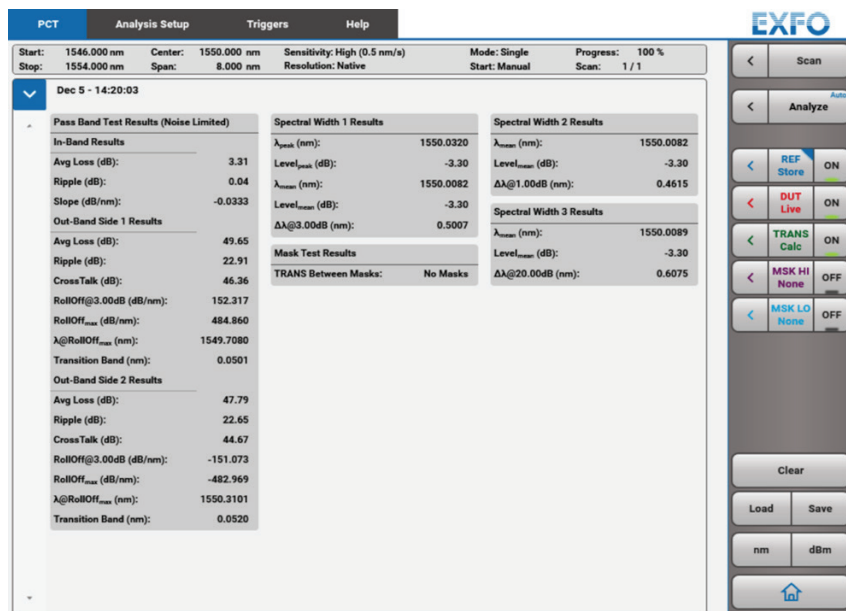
PCT Analysis Setup Triggers Help

EXFO

Start: 1546.000 nm Center: 1550.000 nm Sensitivity: High (0.5 nm/s) Mode: Single Progress: 100 %
Stop: 1554.000 nm Span: 8.000 nm Resolution: Native Start: Manual Scan: 1 / 1

Dec 5 - 14:20:03

Pass Band Test Results (Noise Limited)

In-Band Results

| Avg Loss (dB): | 3.31 |
|---|---|
| Ripple (dB): | 0.04 |
| Slope (dB/nm): | -0.0333 |

Out-Band Side 1 Results

| Avg Loss (dB): | 49.65 |
|---|---|
| Ripple (dB): | 22.91 |
| CrossTalk (dB): | 46.36 |
| RollOff@3.00dB (dB/nm): | 152.317 |
| RollOff$_{max}$ (dB/nm): | 484.860 |
| λ@RollOff$_{max}$ (nm): | 1549.7080 |
| Transition Band (nm): | 0.0501 |

Out-Band Side 2 Results

| Avg Loss (dB): | 47.79 |
|---|---|
| Ripple (dB): | 22.65 |
| CrossTalk (dB): | 44.67 |
| RollOff@3.00dB (dB/nm): | -151.073 |
| RollOff$_{max}$ (dB/nm): | -482.969 |
| λ@RollOff$_{max}$ (nm): | 1550.3101 |
| Transition Band (nm): | 0.0520 |

Spectral Width 1 Results

| λ$_{peak}$ (nm): | 1550.0320 |
|---|---|
| Level$_{peak}$ (dB): | -3.30 |
| λ$_{mean}$ (nm): | 1550.0082 |
| Level$_{mean}$ (dB): | -3.30 |
| Δλ@3.00dB (nm): | 0.5007 |

Mask Test Results

| TRANS Between Masks: | No Masks |
|---|---|

Spectral Width 2 Results

| λ$_{mean}$ (nm): | 1550.0082 |
|---|---|
| Level$_{mean}$ (dB): | -3.30 |
| Δλ@1.00dB (nm): | 0.4615 |

Spectral Width 3 Results

| λ$_{mean}$ (nm): | 1550.0089 |
|---|---|
| Level$_{mean}$ (dB): | -3.30 |
| Δλ@20.00dB (nm): | 0.6075 |

Scan
Auto
Analyze
REF Store ON
DUT Live ON
TRANS Calc ON
MSK HI None OFF
MSK LO None OFF
Clear
Load Save
nm dBm